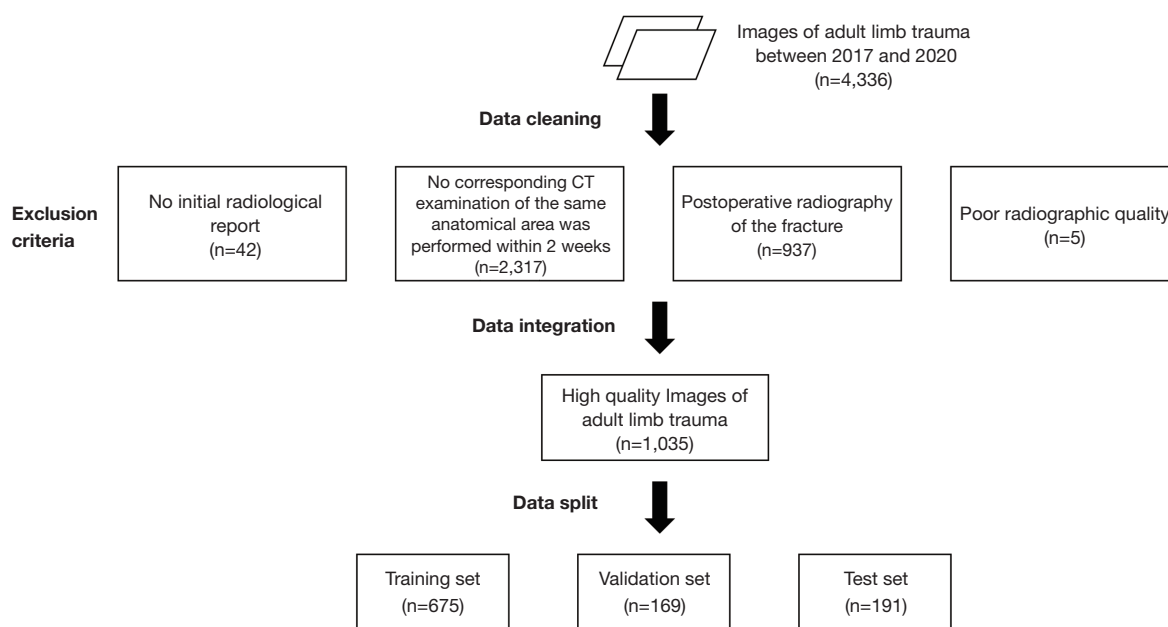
Images of adult limb trauma between 2017 and 2020 (n=4,336)

Data cleaning

Exclusion criteria

No initial radiological report (n=42)

No corresponding CT examination of the same anatomical area was performed within 2 weeks (n=2,317)

Postoperative radiography of the fracture (n=937)

Poor radiographic quality (n=5)

Data integration

High quality Images of adult limb trauma (n=1,035)

Data split

Training set (n=675)

Validation set (n=169)

Test set (n=191)